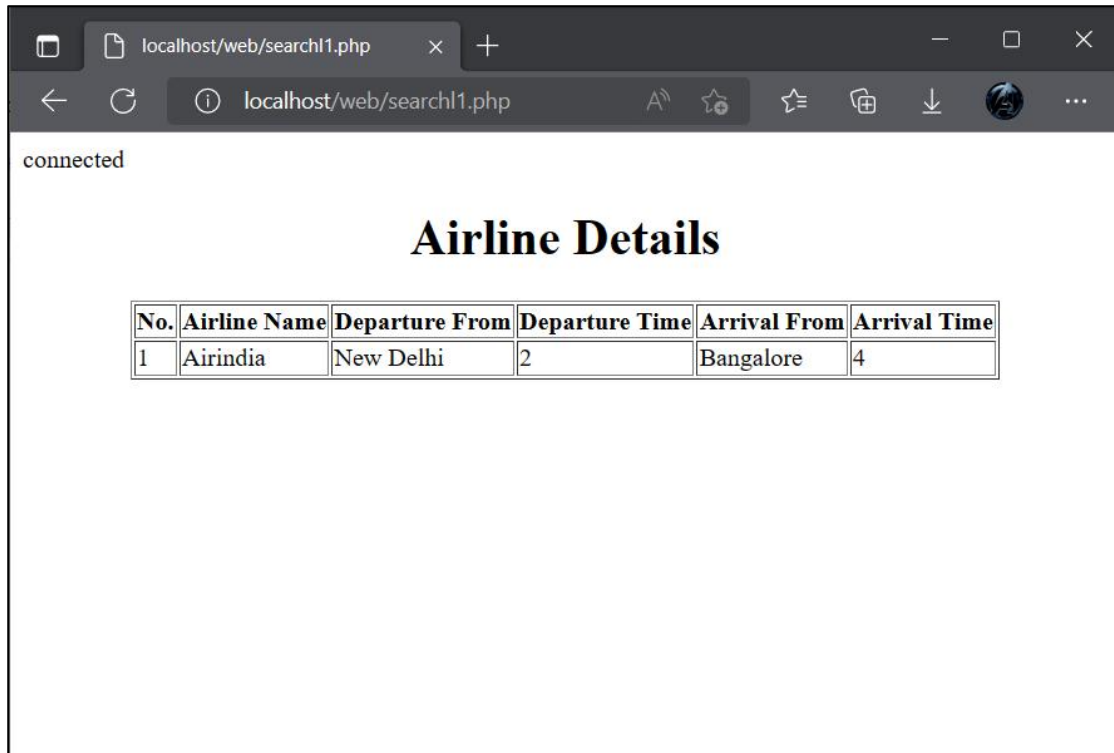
localhost/web/searchl1.php

localhost/web/searchl1.php

connected

Airline Details

| No. | Airline Name | Departure From | Departure Time | Arrival From | Arrival Time |
|---|---|---|---|---|---|
| 1 | Airindia | New Delhi | 2 | Bangalore | 4 |